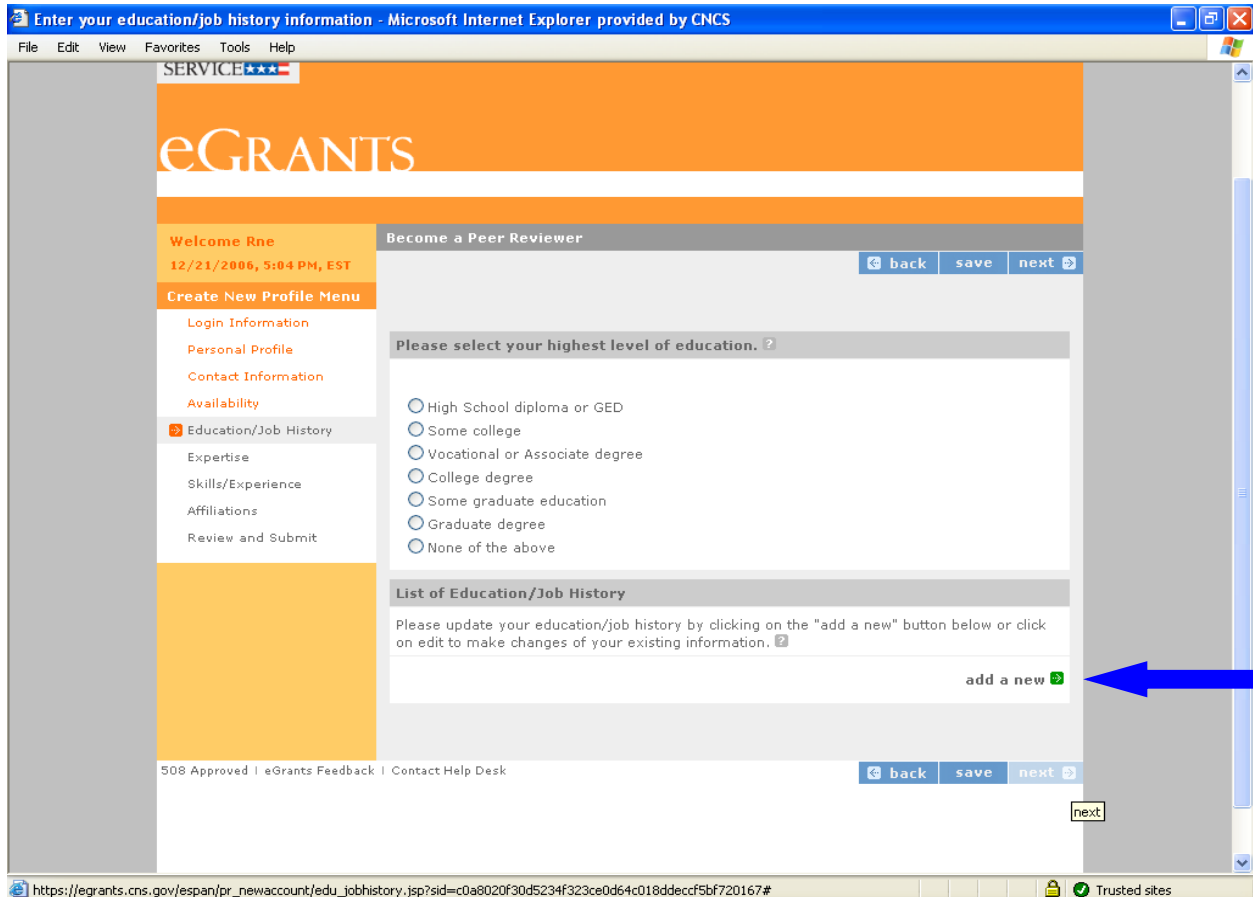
Enter your education/job history information - Microsoft Internet Explorer provided by CNCS

File Edit View Favorites Tools Help

SERVICE

eGRANTS

Welcome Rne
12/21/2006, 5:04 PM, EST

Create New Profile Menu
Login Information
Personal Profile
Contact Information
Availability
Education/Job History
Expertise
Skills/Experience
Affiliations
Review and Submit

Become a Peer Reviewer

back save next

Please select your highest level of education.

High School diploma or GED
Some college
Vocational or Associate degree
College degree
Some graduate education
Graduate degree
None of the above

List of Education/Job History

Please update your education/job history by clicking on the "add a new" button below or click on edit to make changes of your existing information.

add a new

508 Approved | eGrants Feedback | Contact Help Desk

back save next

next

https://egrants.cns.gov/espan/pr_newaccount/edu_jobhistory.jsp?sid=c0a8020f30d5234f323ce0d64c018ddeccf5bf720167#

Trusted sites